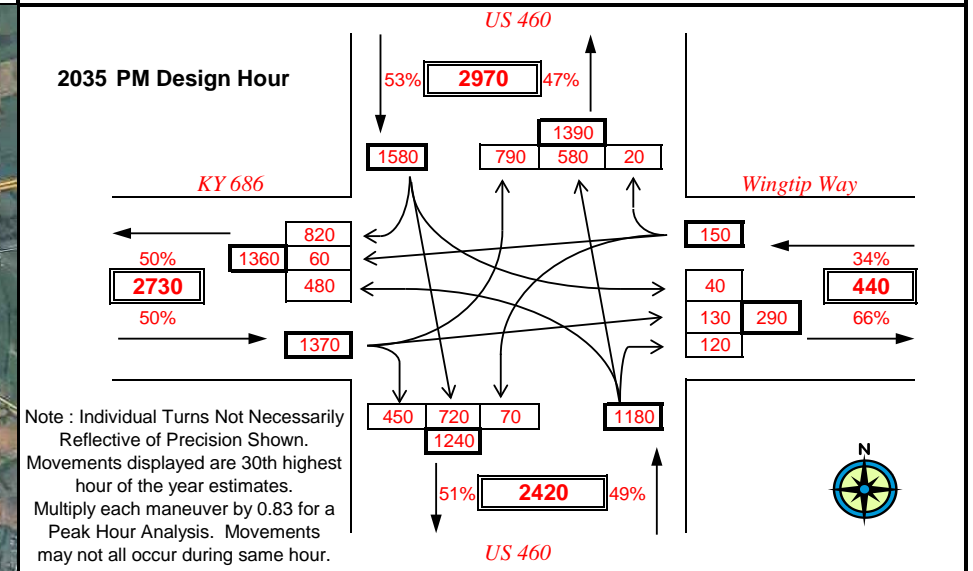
US 460

2035 PM Design Hour

53% 2970 47%

1390

1580

790 | 580 | 20

KY 686

Wingtip Way

820
1360 | 60
480

150

50%
2730
50%

34%
440
66%

40
130 | 290
120

1370

450 | 720 | 70
1240

1180

Note : Individual Turns Not Necessarily Reflective of Precision Shown. Movements displayed are 30th highest hour of the year estimates. Multiply each maneuver by 0.83 for a Peak Hour Analysis. Movements may not all occur during same hour.

51% 2420 49%

N

US 460